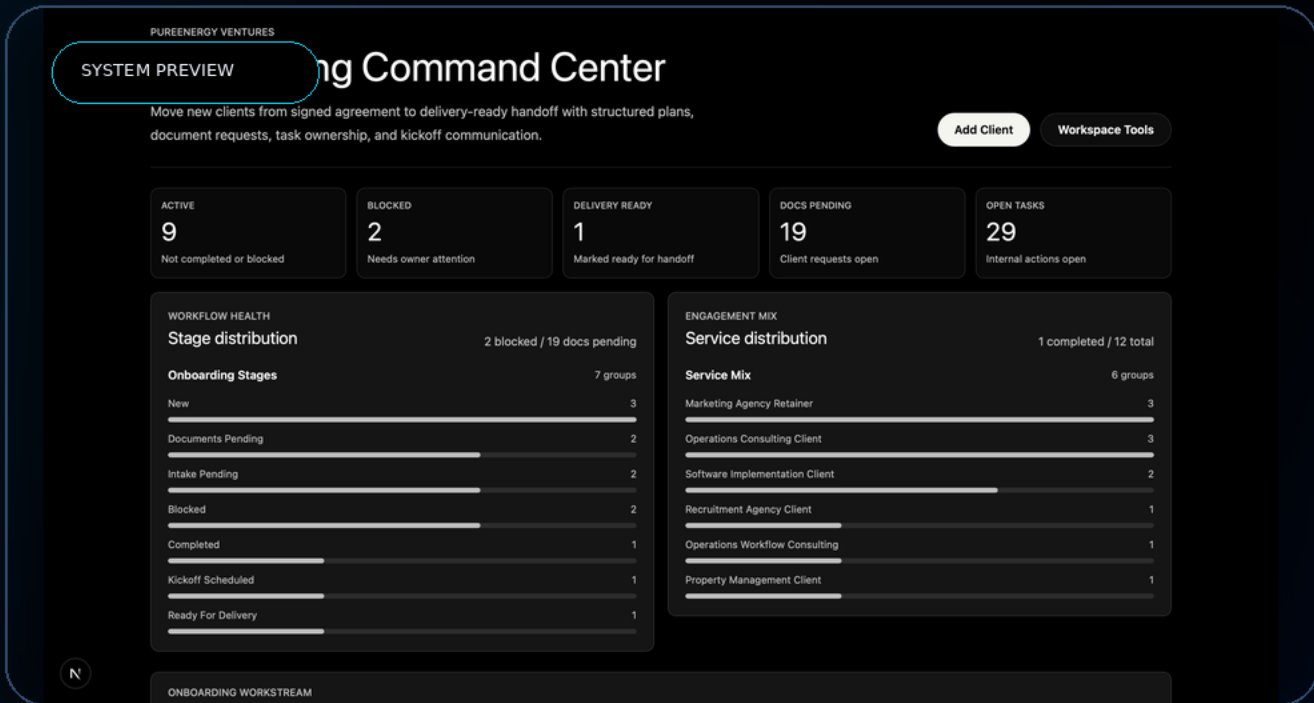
PUREENERGY VENTURES

SYSTEM PREVIEW

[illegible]ng Command Center

Move new clients from signed agreement to delivery-ready handoff with structured plans, document requests, task ownership, and kickoff communication.

Add Client

Workspace Tools

ACTIVE
9
Not completed or blocked

BLOCKED
2
Needs owner attention

DELIVERY READY
1
Marked ready for handoff

DOCS PENDING
19
Client requests open

OPEN TASKS
29
Internal actions open

WORKFLOW HEALTH
Stage distribution
2 blocked / 19 docs pending

Onboarding Stages
7 groups

| | |
|---|---|
| New | 3 |
| Documents Pending | 2 |
| Intake Pending | 2 |
| Blocked | 2 |
| Completed | 1 |
| Kickoff Scheduled | 1 |
| Ready For Delivery | 1 |

ENGAGEMENT MIX
Service distribution
1 completed / 12 total

Service Mix
6 groups

| | |
|---|---|
| Marketing Agency Retainer | 3 |
| Operations Consulting Client | 3 |
| Software Implementation Client | 2 |
| Recruitment Agency Client | 1 |
| Operations Workflow Consulting | 1 |
| Property Management Client | 1 |

N

ONBOARDING WORKSTREAM